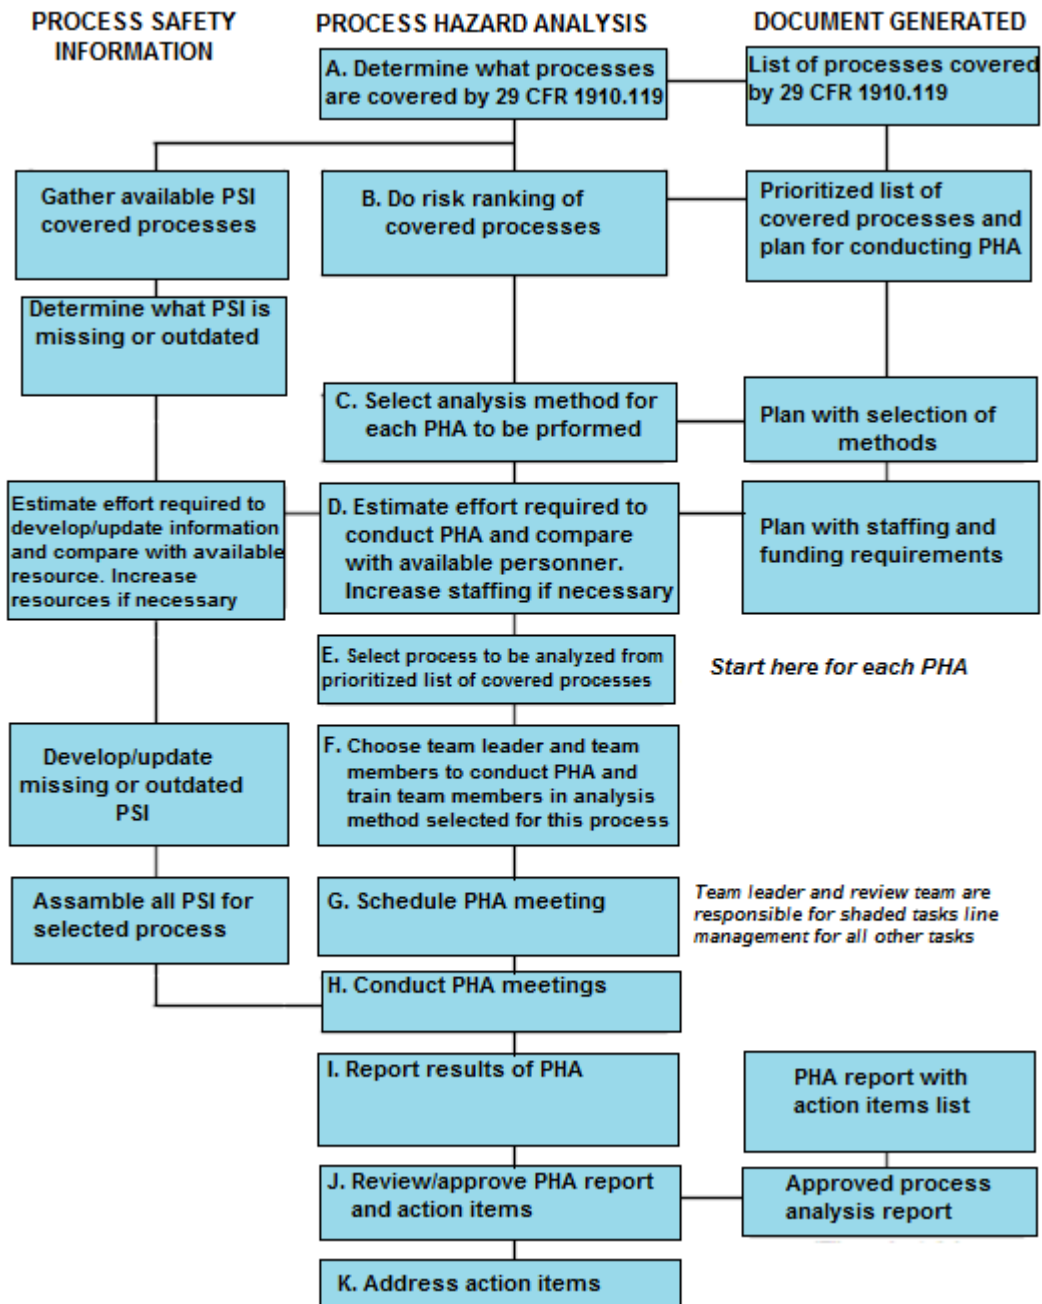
PROCESS SAFETY INFORMATION

PROCESS HAZARD ANALYSIS

DOCUMENT GENERATED

A. Determine what processes are covered by 29 CFR 1910.119

List of processes covered by 29 CFR 1910.119

Gather available PSI covered processes

B. Do risk ranking of covered processes

Prioritized list of covered processes and plan for conducting PHA

Determine what PSI is missing or outdated

C. Select analysis method for each PHA to be prformed

Plan with selection of methods

Estimate effort required to develop/update information and compare with available resource. Increase resources if necessary

D. Estimate effort required to conduct PHA and compare with available personner. Increase staffing if necessary

Plan with staffing and funding requirements

E. Select process to be analyzed from prioritized list of covered processes

Start here for each PHA

Develop/update missing or outdated PSI

F. Choose team leader and team members to conduct PHA and train team members in analysis method selected for this process

Assamble all PSI for selected process

G. Schedule PHA meeting

Team leader and review team are responsible for shaded tasks line management for all other tasks

H. Conduct PHA meetings

I. Report results of PHA

PHA report with action items list

J. Review/approve PHA report and action items

Approved process analysis report

K. Address action items